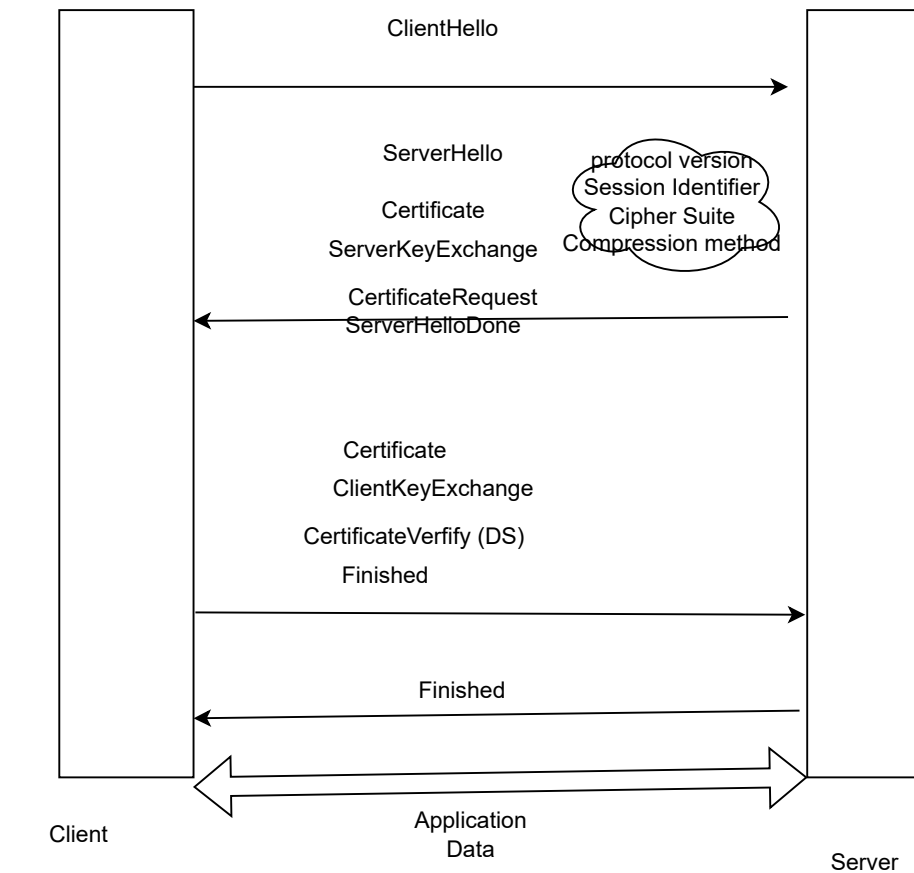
ClientHello

ServerHello

protocol version
Session Identifier
Cipher Suite
Compression method

Certificate

ServerKeyExchange

CertificateRequest
ServerHelloDone

Certificate

ClientKeyExchange

CertificateVerfify (DS)

Finished

Finished

Application Data

Client

Server